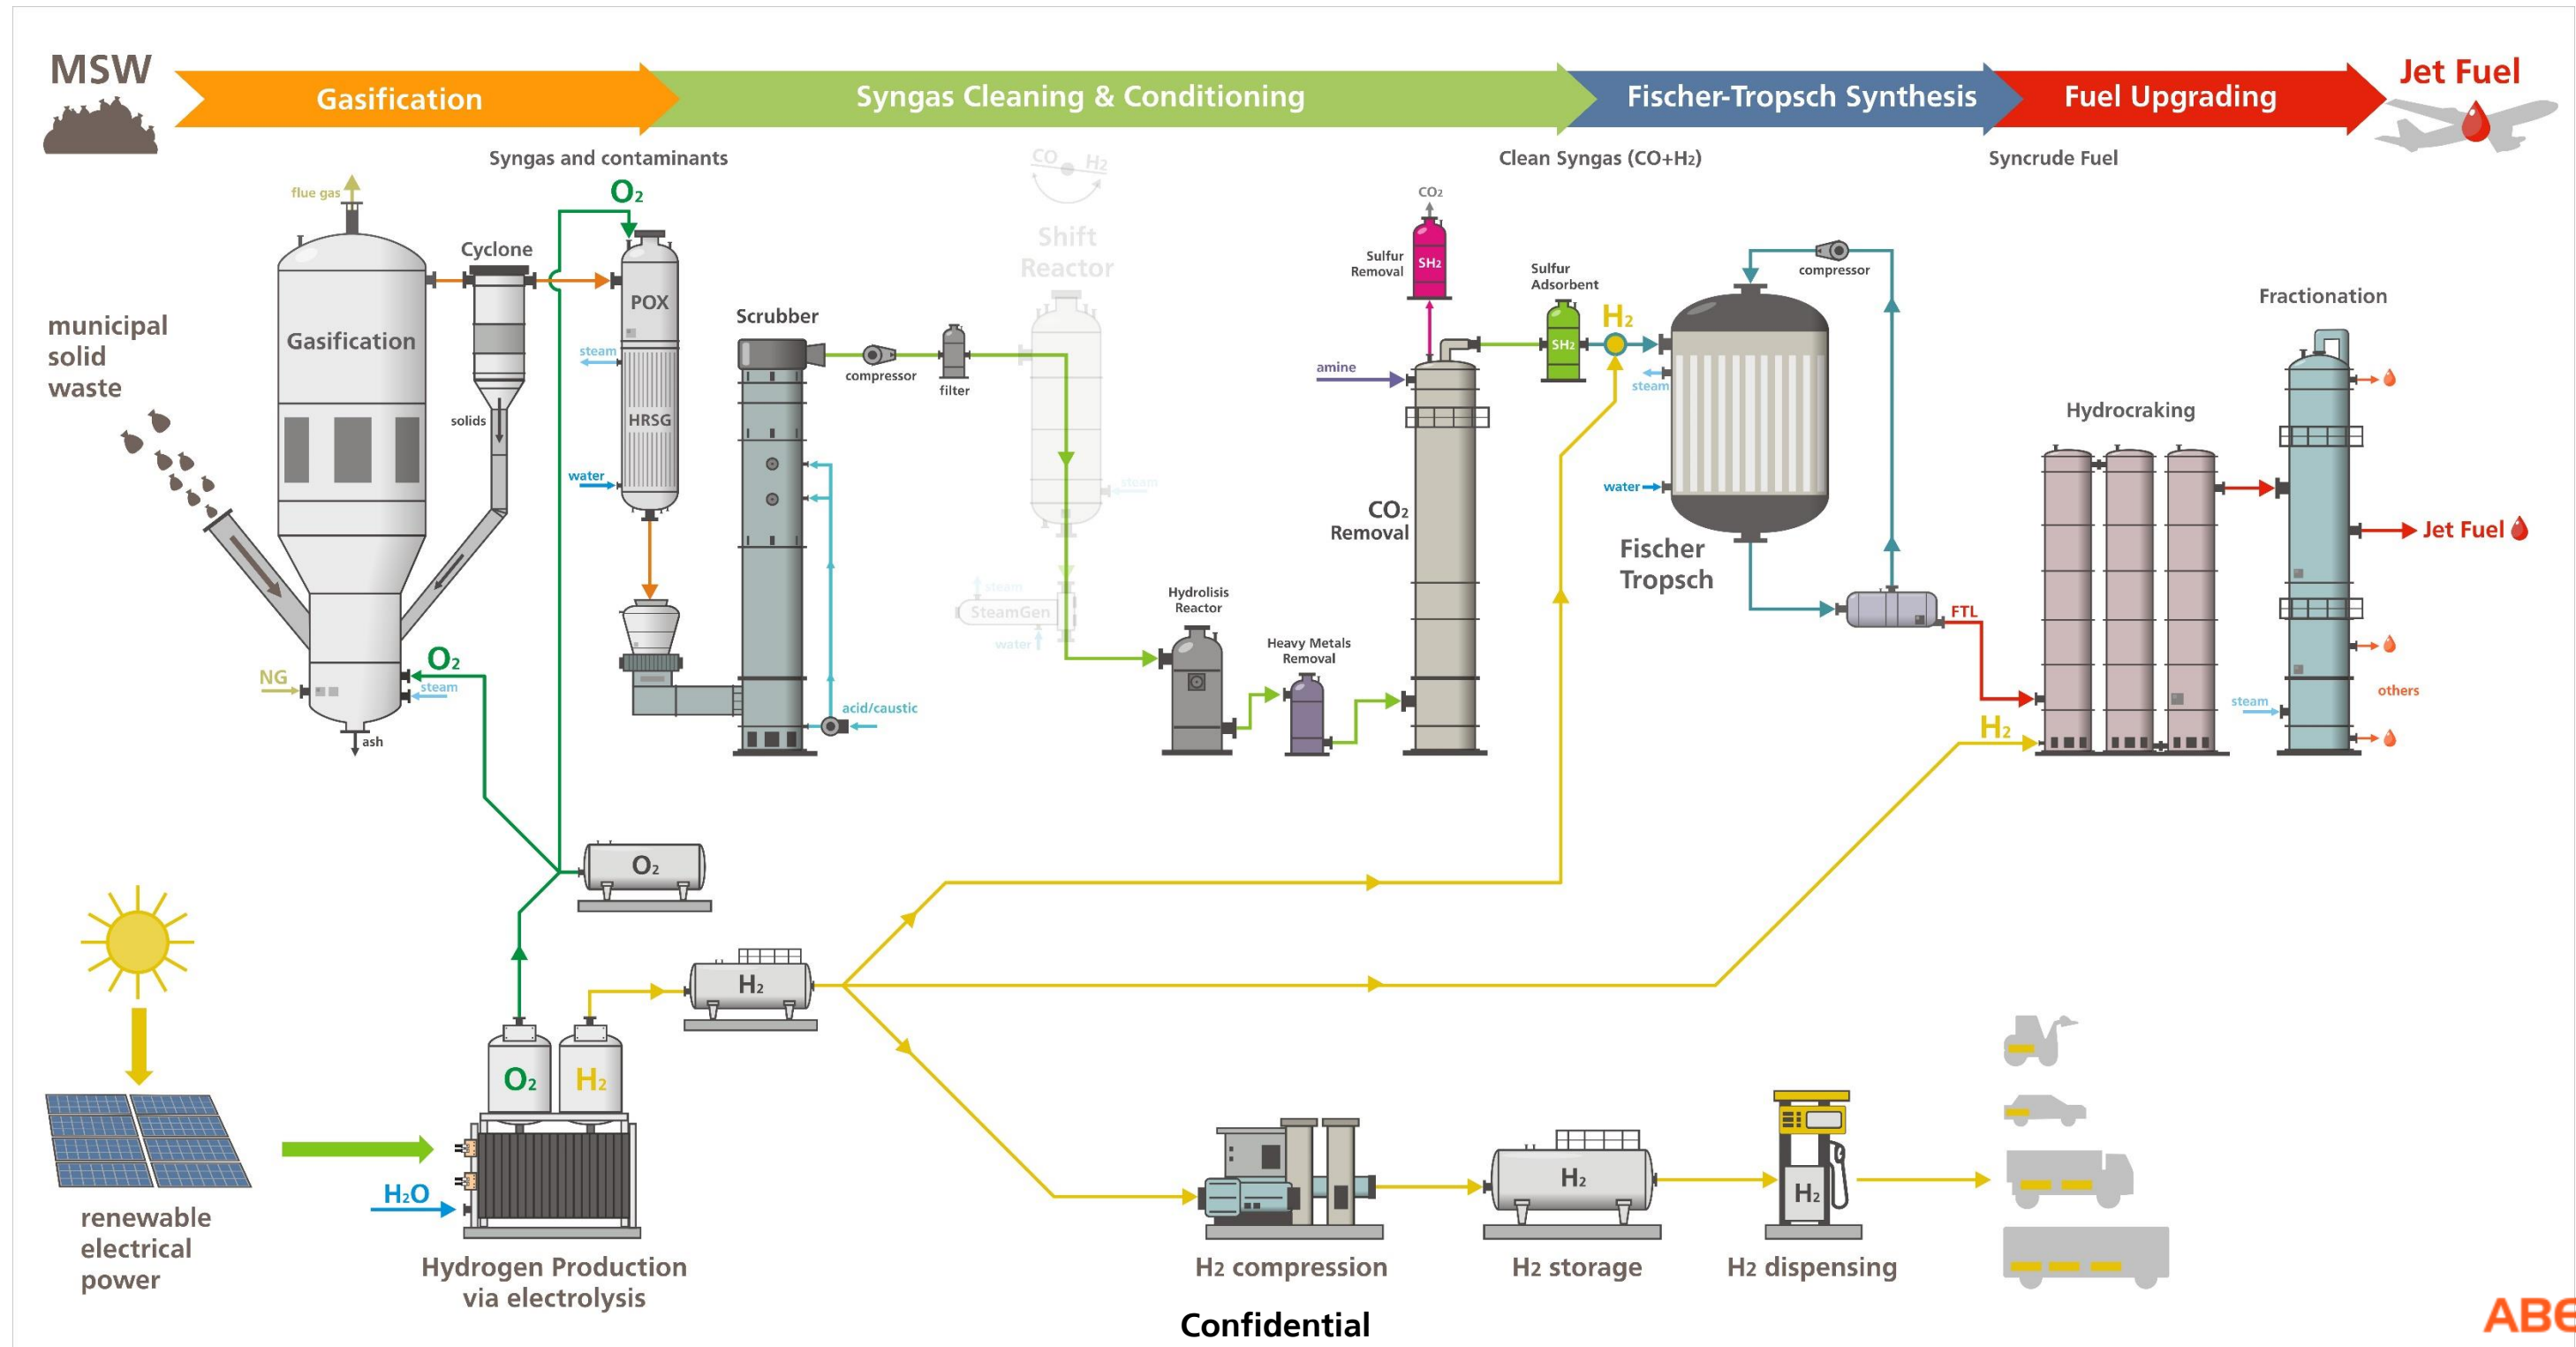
MSW

Gasification

Syngas Cleaning & Conditioning

Fischer-Tropsch Synthesis

Fuel Upgrading

Jet Fuel

Syngas and contaminants

Clean Syngas (CO+H₂)

Syncrude Fuel

flue gas

$O_2$

CO $H_2$

Shift Reactor

$CO_2$

Sulfur Removal

$SH_2$

Sulfur Adsorbent

$SH_2$

$H_2$

compressor

Fractionation

Cyclone

POX

Scrubber

municipal solid waste

Gasification

steam

compressor

filter

amine

steam

HRSG

solids

water

Hydrocraking

water

steam

$CO_2$ Removal

Fischer Tropsch

Jet Fuel

steam

SteamGen

water

Hydrolisis Reactor

Heavy Metals Removal

FTL

NG

$O_2$

steam

acid/caustic

others

ash

steam

$H_2$

$O_2$

$H_2$

$O_2$

$H_2$

$H_2O$

renewable electrical power

Hydrogen Production via electrolysis

$H_2$

$H_2$

H2 compression

H2 storage

H2 dispensing

Confidential

ABE